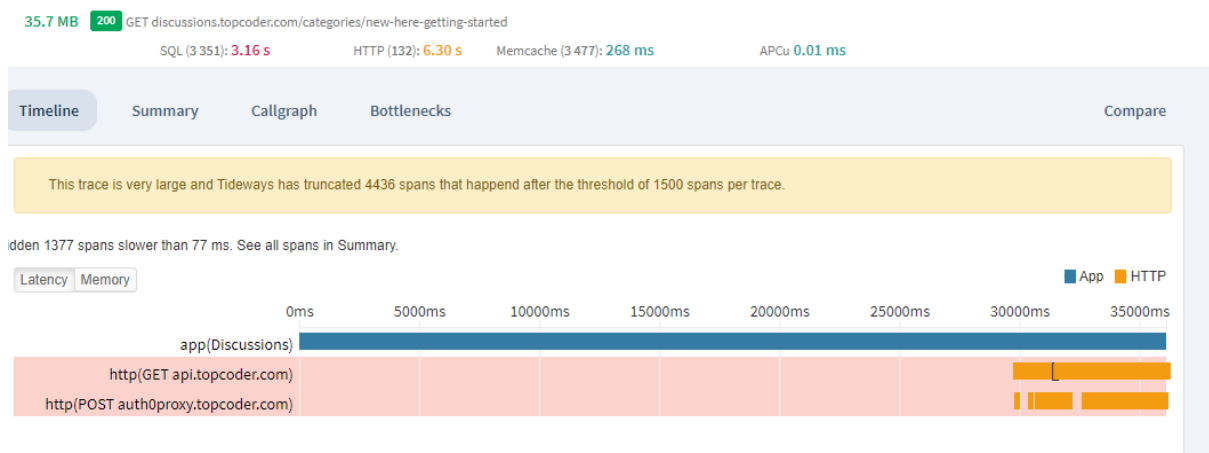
35.7 MB 200 GET discussions.topcoder.com/categories/new-here-getting-started

SQL (3 351): 3.16 s HTTP (132): 6.30 s Memcache (3 477): 268 ms APCu 0.01 ms

Timeline Summary Callgraph Bottlenecks Compare

This trace is very large and Tideways has truncated 4436 spans that happend after the threshold of 1500 spans per trace.

idden 1377 spans slower than 77 ms. See all spans in Summary.

Latency Memory

App HTTP

0ms 5000ms 10000ms 15000ms 20000ms 25000ms 30000ms 35000ms

app(Discussions)

http(GET api.topcoder.com)

http(POST auth0proxy.topcoder.com)